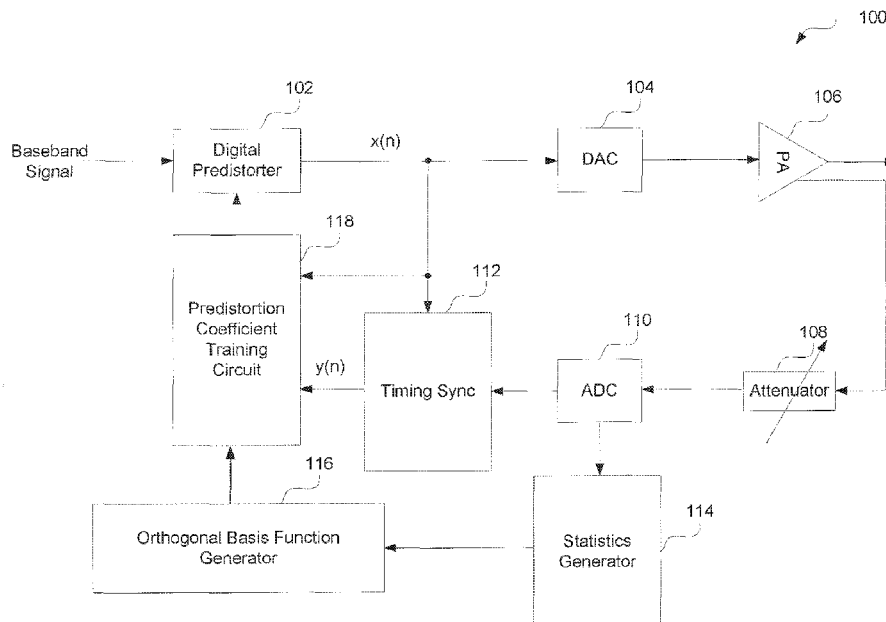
100

102

104

106

Baseband Signal

Digital Predistorter

x(n)

DAC

PA

118

112

110

108

Predistortion Coefficient Training Circuit

y(n)

Timing Sync

ADC

Attenuator

116

114

Orthogonal Basis Function Generator

Statistics Generator